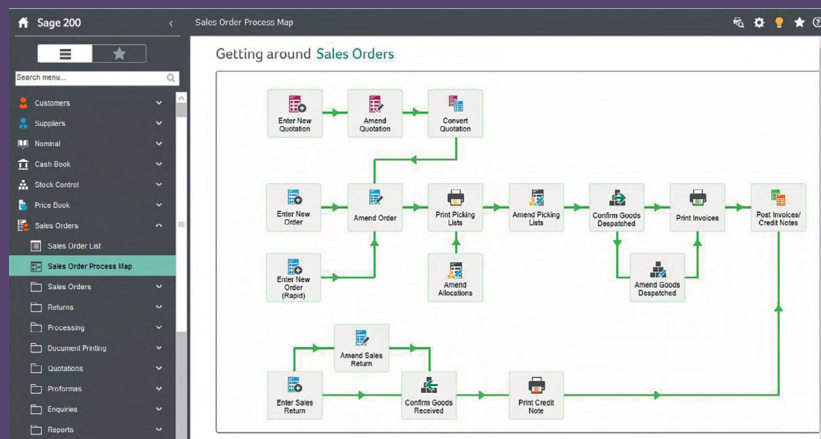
Sage 200

Sales Order Process Map

Search menu...

Customers
Suppliers
Nominal
Cash Book
Stock Control
Price Book
Sales Orders
Sales Order List
Sales Order Process Map
Sales Orders
Returns
Processing
Document Printing
Quotations
Proformas
Enquiries
Reports

Getting around Sales Orders

Enter New Quotation
Amend Quotation
Convert Quotation
Enter New Order
Amend Order
Print Picking Lists
Amend Picking Lists
Confirm Goods Despatched
Print Invoices
Post Invoices/ Credit Notes
Enter New Order (Rapid)
Amend Allocations
Amend Goods Despatched
Amend Sales Return
Enter Sales Return
Confirm Goods Received
Print Credit Note